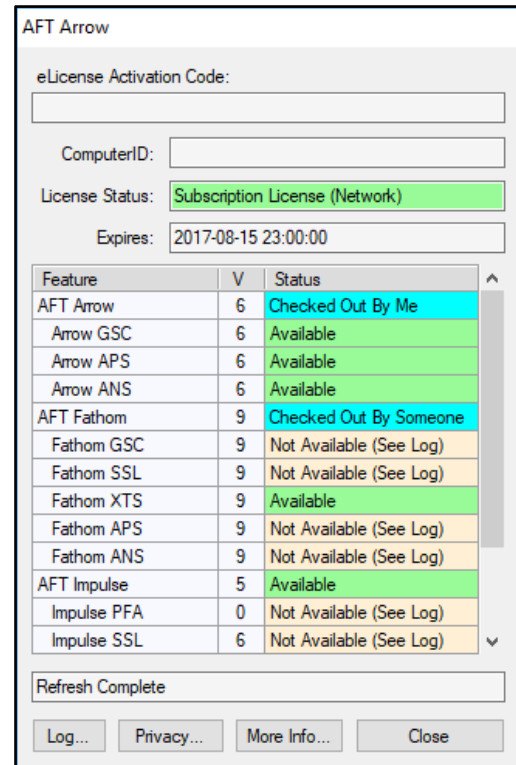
AFT Arrow

eLicense Activation Code:

ComputerID:

License Status: Subscription License (Network)

Expires: 2017-08-15 23:00:00

| Feature | V | Status |
|---|---|---|
| AFT Arrow | 6 | Checked Out By Me |
| Arrow GSC | 6 | Available |
| Arrow APS | 6 | Available |
| Arrow ANS | 6 | Available |
| AFT Fathom | 9 | Checked Out By Someone |
| Fathom GSC | 9 | Not Available (See Log) |
| Fathom SSL | 9 | Not Available (See Log) |
| Fathom XTS | 9 | Available |
| Fathom APS | 9 | Not Available (See Log) |
| Fathom ANS | 9 | Not Available (See Log) |
| AFT Impulse | 5 | Available |
| Impulse PFA | 0 | Not Available (See Log) |
| Impulse SSL | 6 | Not Available (See Log) |

Refresh Complete

Log... Privacy... More Info... Close